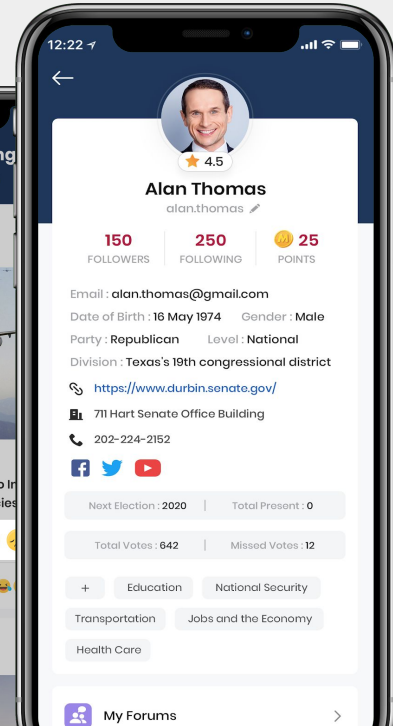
12:22

4.5

Alan Thomas

alan.thomas

150 FOLLOWERS

250 FOLLOWING

25 POINTS

Email : alan.thomas@gmail.com

Date of Birth : 16 May 1974

Gender : Male

Party : Republican

Level : National

Division : Texas's 19th congressional district

https://www.durbin.senate.gov/

711 Hart Senate Office Building

202-224-2152

Next Election : 2020 | Total Present : 0

Total Votes : 642 | Missed Votes : 12

+ Education National Security Transportation Jobs and the Economy Health Care

My Forums

ng

o I

ies